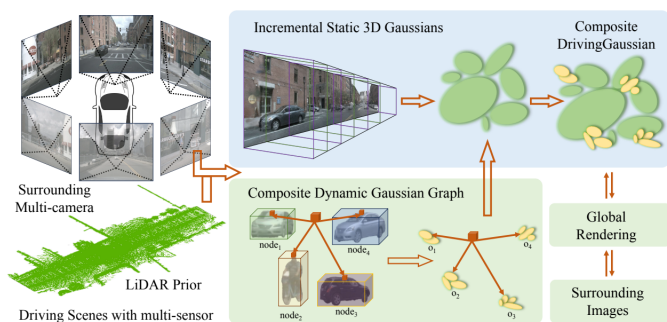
Incremental Static 3D Gaussians

Composite DrivingGaussian

Surrounding Multi-camera

LiDAR Prior

Driving Scenes with multi-sensor

Composite Dynamic Gaussian Graph

$node_1$

$node_4$

$node_2$

$node_3$

$o_1$

$o_4$

$o_2$

$o_3$

Global Rendering

Surrounding Images